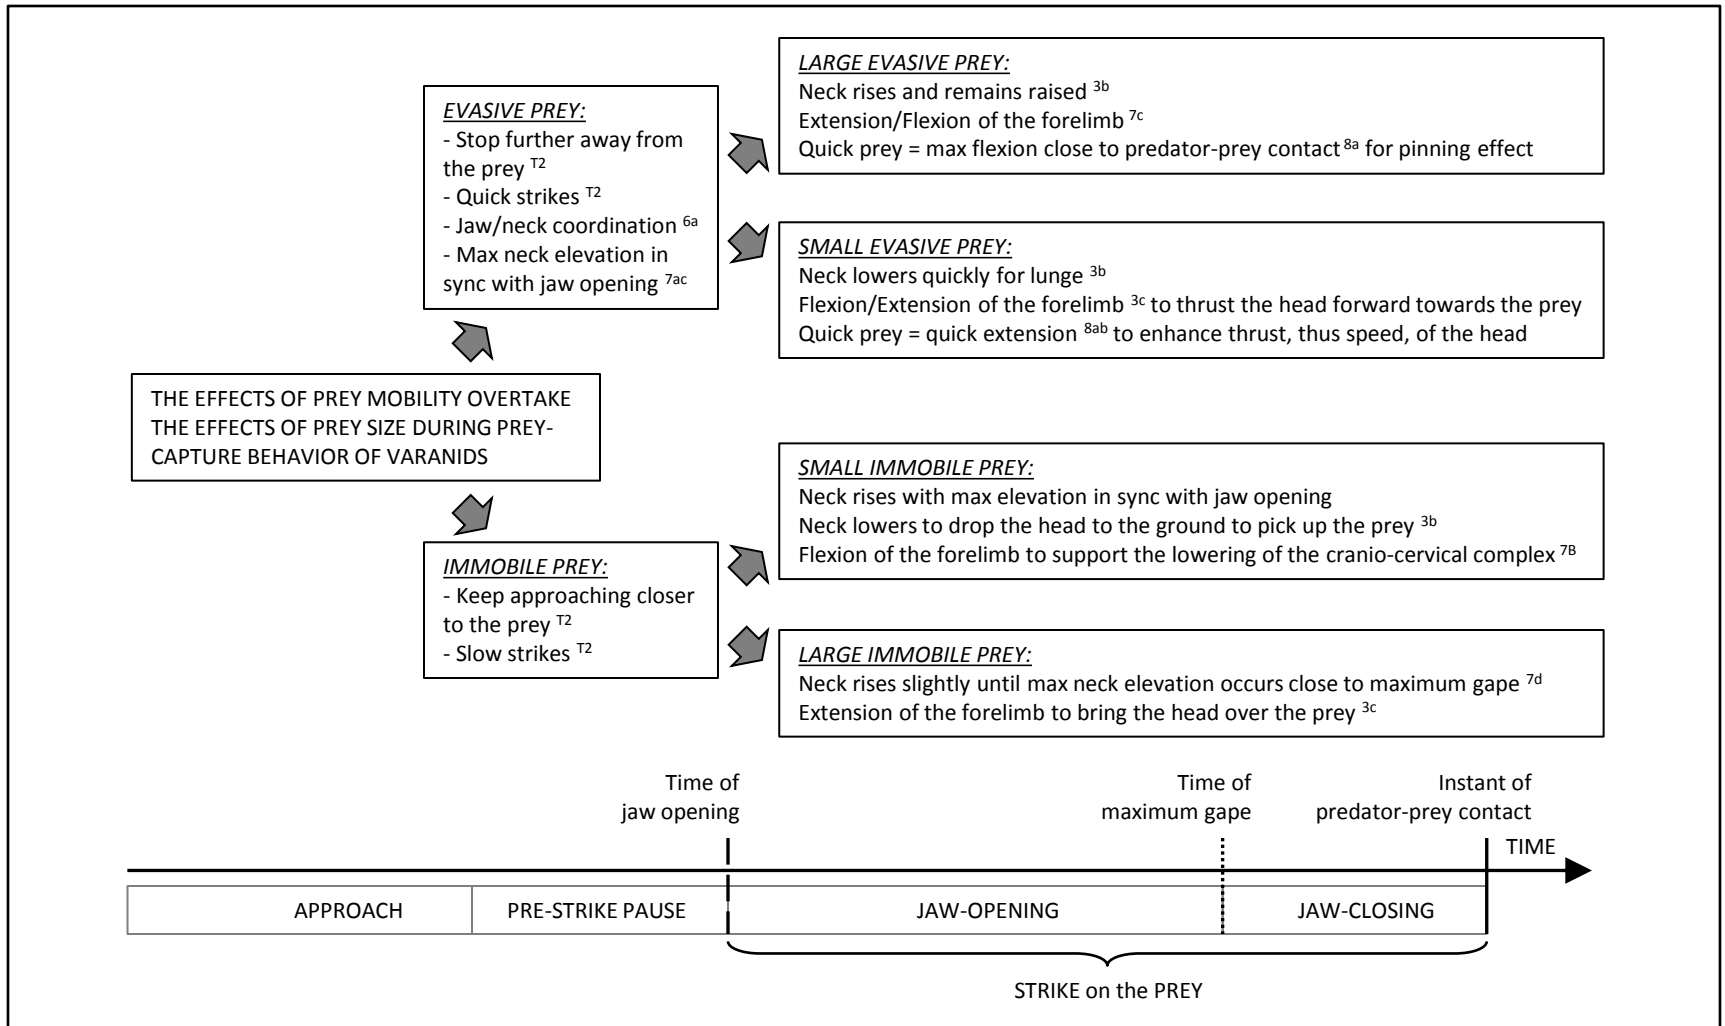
EVASIVE PREY:
- Stop further away from the prey $^{T2}$
- Quick strikes $^{T2}$
- Jaw/neck coordination $^{6a}$
- Max neck elevation in sync with jaw opening $^{7ac}$

LARGE EVASIVE PREY:
Neck rises and remains raised $^{3b}$
Extension/Flexion of the forelimb $^{7c}$
Quick prey = max flexion close to predator-prey contact $^{8a}$ for pinning effect

SMALL EVASIVE PREY:
Neck lowers quickly for lunge $^{3b}$
Flexion/Extension of the forelimb $^{3c}$ to thrust the head forward towards the prey
Quick prey = quick extension $^{8ab}$ to enhance thrust, thus speed, of the head

THE EFFECTS OF PREY MOBILITY OVERTAKE THE EFFECTS OF PREY SIZE DURING PREY-CAPTURE BEHAVIOR OF VARANIDS

SMALL IMMOBILE PREY:
Neck rises with max elevation in sync with jaw opening
Neck lowers to drop the head to the ground to pick up the prey $^{3b}$
Flexion of the forelimb to support the lowering of the cranio-cervical complex $^{7B}$

IMMOBILE PREY:
- Keep approaching closer to the prey $^{T2}$
- Slow strikes $^{T2}$

LARGE IMMOBILE PREY:
Neck rises slightly until max neck elevation occurs close to maximum gape $^{7d}$
Extension of the forelimb to bring the head over the prey $^{3c}$

Time of jaw opening

Time of maximum gape

Instant of predator-prey contact

TIME

| APPROACH | PRE-STRIKE PAUSE | JAW-OPENING | JAW-CLOSING |
|---|---|---|---|

STRIKE on the PREY